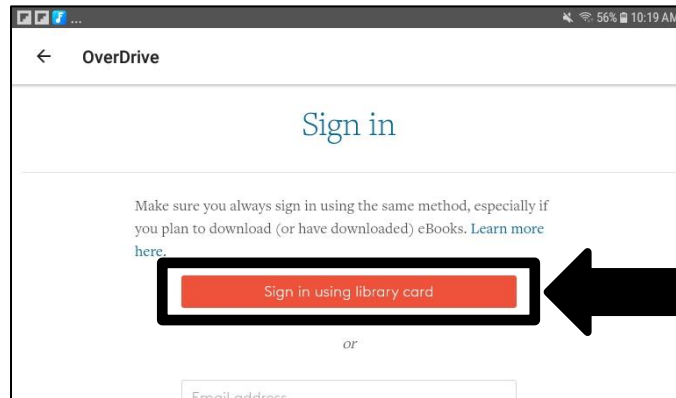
...
56% 10:19 AM

←

OverDrive

Sign in

Make sure you always sign in using the same method, especially if you plan to download (or have downloaded) eBooks. Learn more here.

Sign in using library card

or

Email address